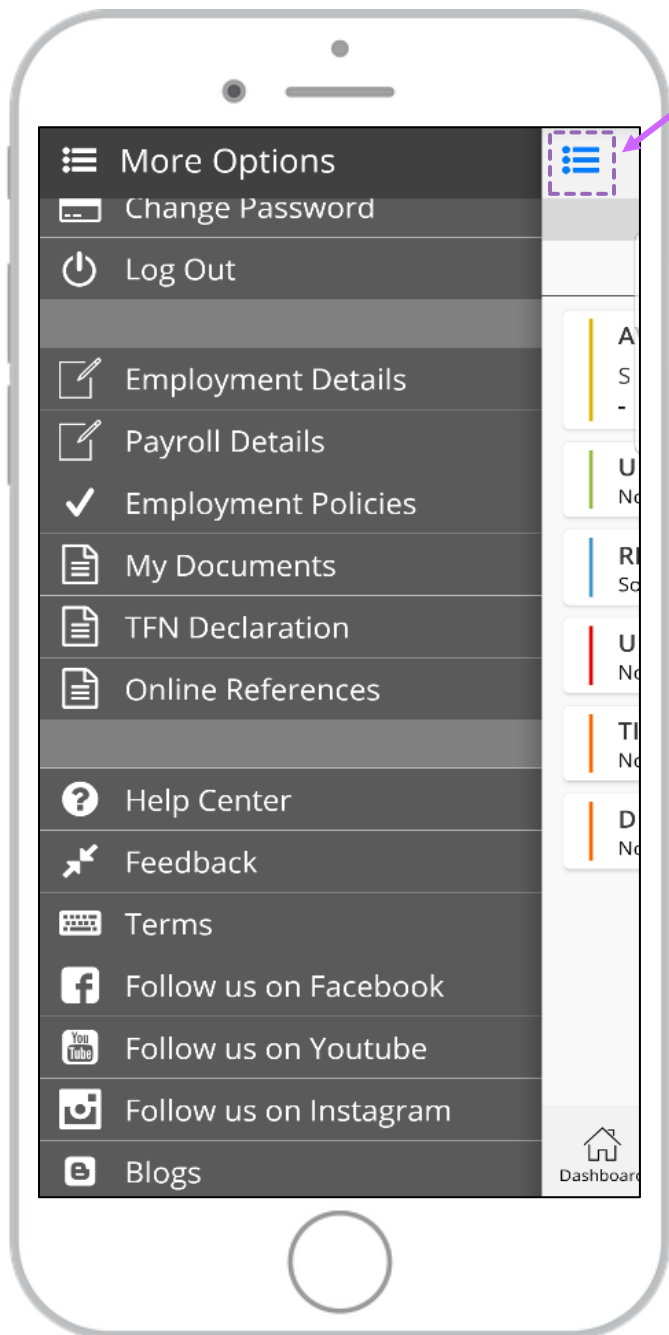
More Options
Change Password
Log Out
Employment Details
Payroll Details
Employment Policies
My Documents
TFN Declaration
Online References
Help Center
Feedback
Terms
Follow us on Facebook
Follow us on Youtube
Follow us on Instagram
Blogs

A
S
-
U
No
R
So
U
No
T
No
D
No
Dashboard